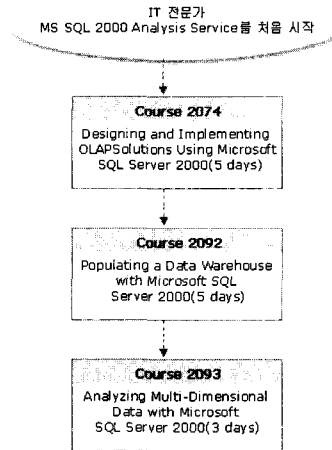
IT 전문가
MS SQL 2000 Analysis Service를 처음 시작

Course 2074
Designing and Implementing OLAPSolutions Using Microsoft SQL Server 2000(5 days)

Course 2092
Populating a Data Warehouse with Microsoft SQL Server 2000(5 days)

Course 2093
Analyzing Multi-Dimensional Data with Microsoft SQL Server 2000(3 days)